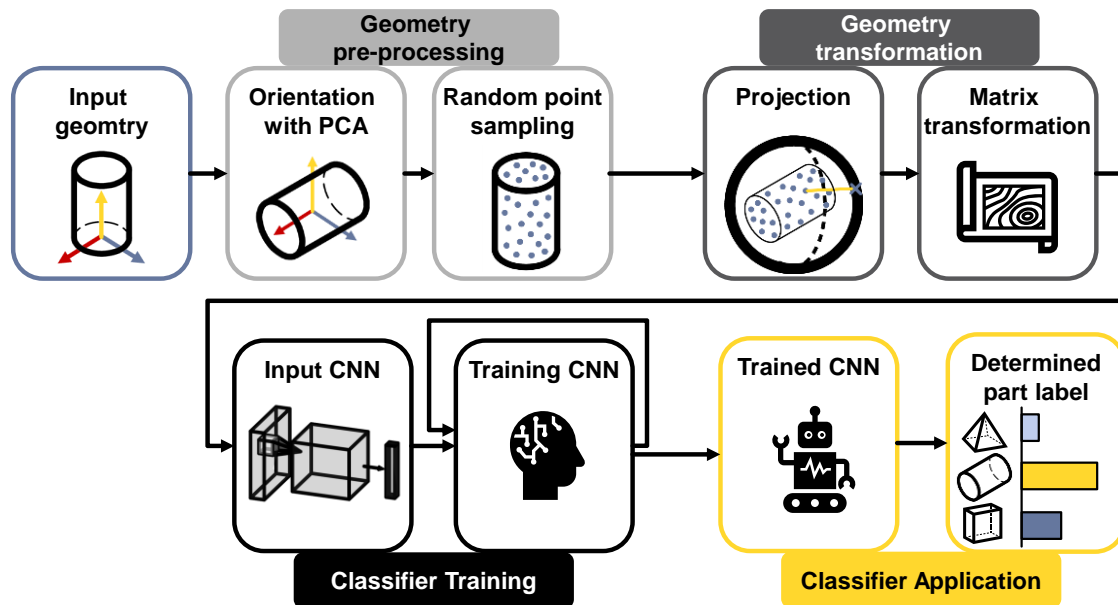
Geometry pre-processing

Geometry transformation

Input geomtry

Orientation with PCA

Random point sampling

Projection

Matrix transformation

Input CNN

Training CNN

Trained CNN

Determined part label

Classifier Training

Classifier Application